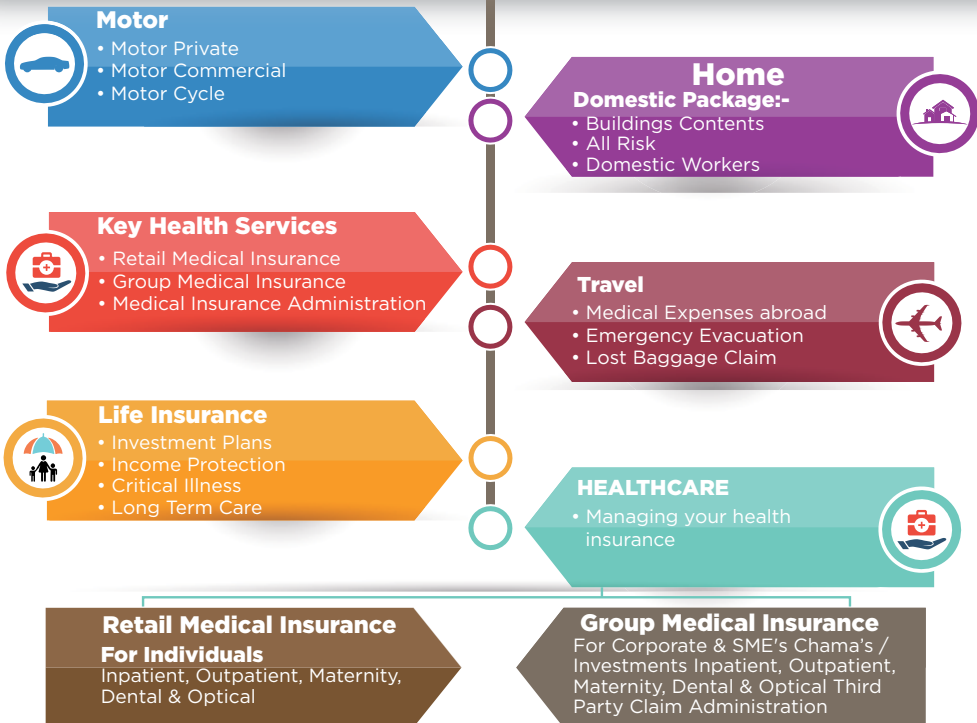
Motor
• Motor Private
• Motor Commercial
• Motor Cycle

Home
Domestic Package:-
• Buildings Contents
• All Risk
• Domestic Workers

Key Health Services
• Retail Medical Insurance
• Group Medical Insurance
• Medical Insurance Administration

Travel
• Medical Expenses abroad
• Emergency Evacuation
• Lost Baggage Claim

Life Insurance
• Investment Plans
• Income Protection
• Critical Illness
• Long Term Care

HEALTHCARE
• Managing your health insurance

Retail Medical Insurance
For Individuals
Inpatient, Outpatient, Maternity, Dental & Optical

Group Medical Insurance
For Corporate & SME's Chama's / Investments Inpatient, Outpatient, Maternity, Dental & Optical Third Party Claim Administration